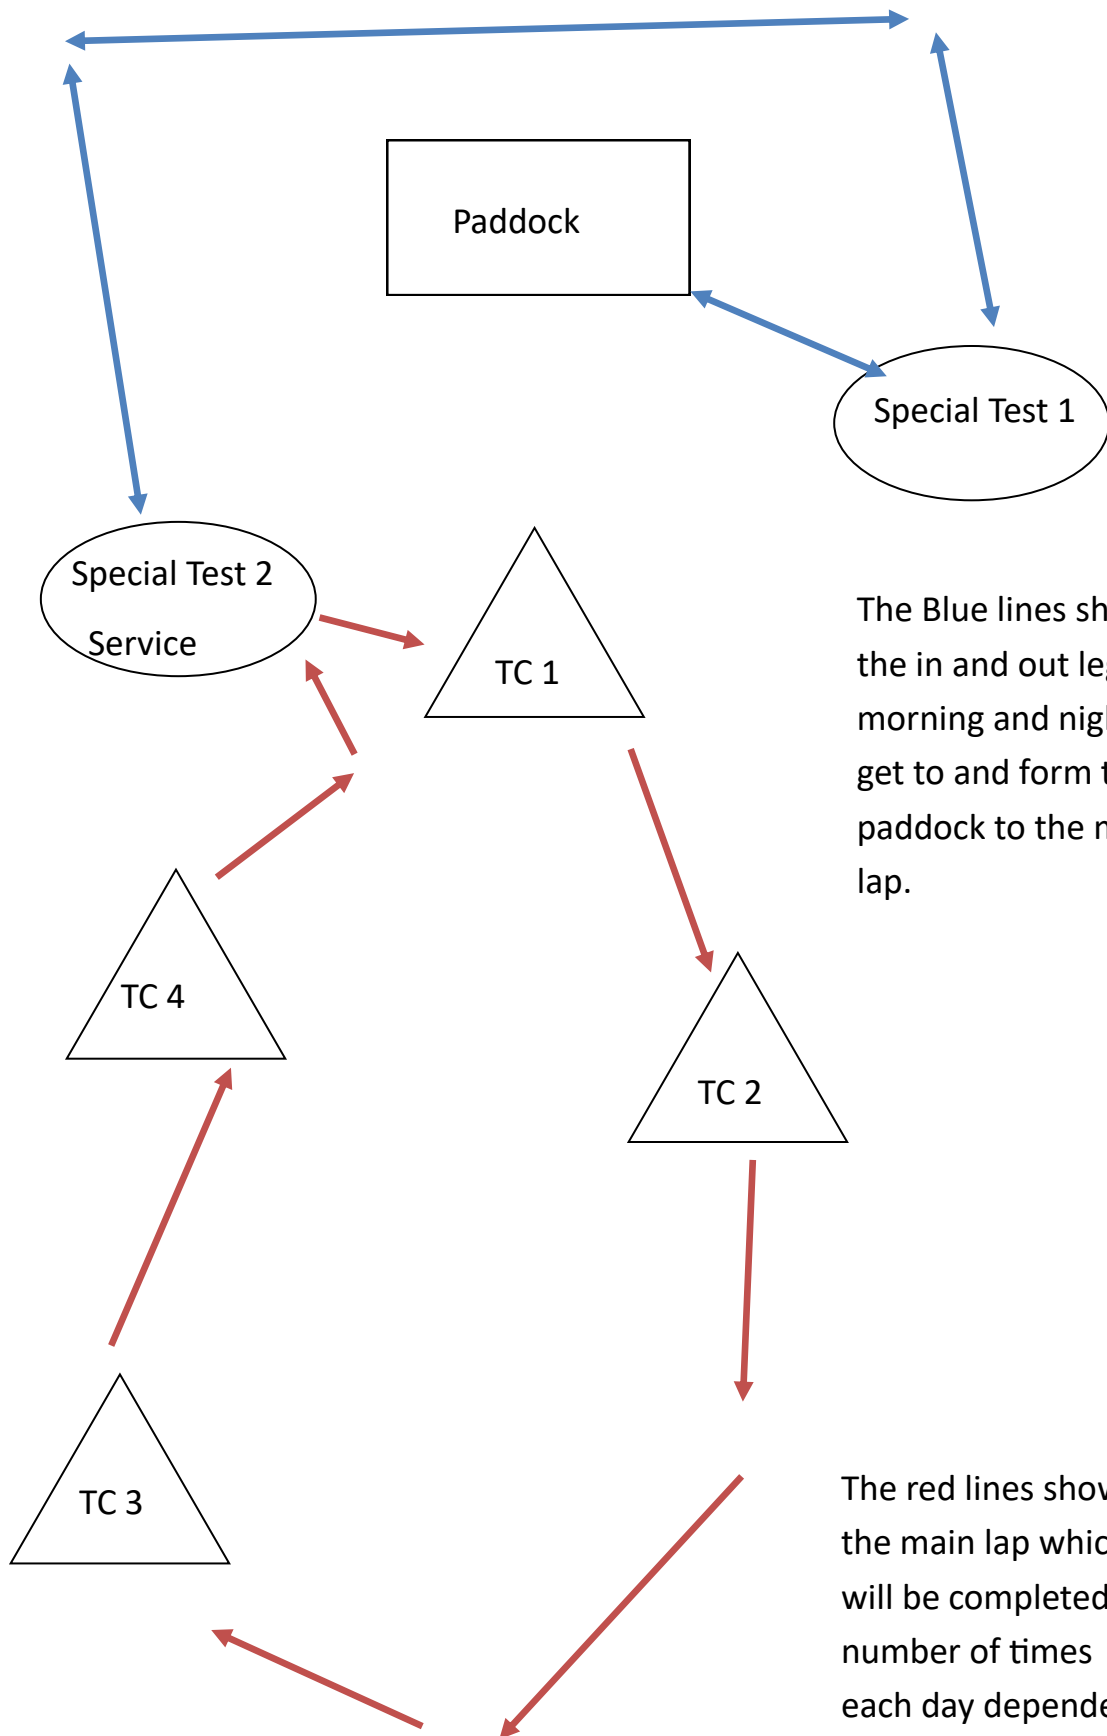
Paddock

Special Test 1

Special Test 2

Service

TC 1

The Blue lines sh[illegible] the in and out le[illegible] morning and nig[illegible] get to and form t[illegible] paddock to the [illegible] lap.

TC 4

TC 2

TC 3

The red lines sho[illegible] the main lap whic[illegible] will be completed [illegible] number of times each day depend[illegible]